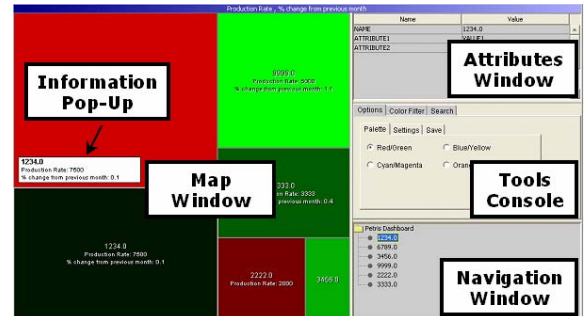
Production Rate , % change from previous month

Information Pop-Up

1234.0
Production Rate: 7500
% change from previous month: 0.1

9999.0
Production Rate: 5000
% change from previous month: 1.1

Map Window

333.0
Production Rate: 3333
% change from previous month: 0.4

1234.0
Production Rate: 7500
% change from previous month: 0.1

2222.0
Production Rate: 2000

3456.0

| Name | Value |
|---|---|
| NAME | 1234.0 |
| ATTRIBUTE1 | VALUE1 |
| ATTRIBUTE2 | |

Attributes Window

Options | Color Filter | Search

Palette | Settings | Save

Red/Green
Blue/Yellow
Cyan/Magenta
Orange

Tools Console

Petris Dashboard
1234.0
6789.0
3456.0
9999.0
2222.0
3333.0

Navigation Window